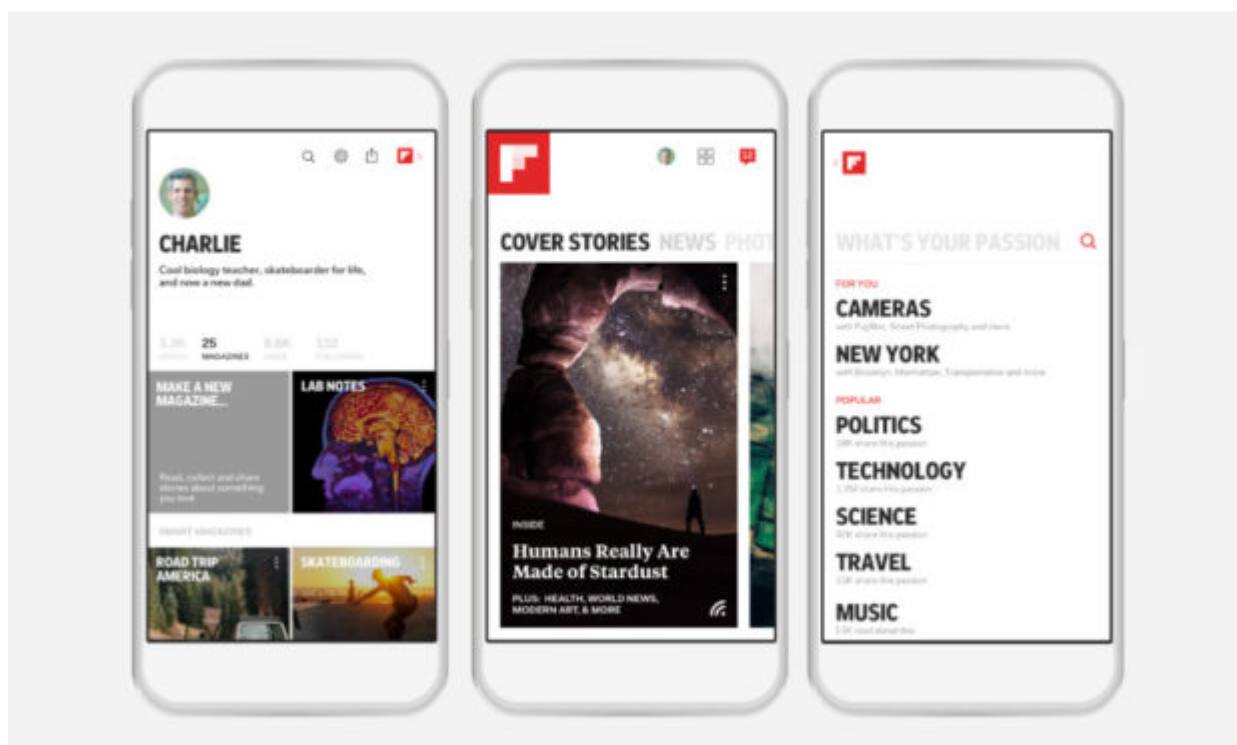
CHARLIE

Cool biology teacher, skateboarder for life, and now a new dad.

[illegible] 25 MAGAZINES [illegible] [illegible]

MAKE A NEW MAGAZINE...

Read, collect and share stories about something you love

LAB NOTES

SMART MAGAZINES

ROAD TRIP AMERICA

SKATEBOARDING

COVER STORIES NEWS PHOT

INSIDE

Humans Really Are Made of Stardust

PLUS: HEALTH, WORLD NEWS, MODERN ART, & MORE

WHAT'S YOUR PASSION

FOR YOU

CAMERAS

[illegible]

NEW YORK

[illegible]

POPULAR

POLITICS

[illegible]

TECHNOLOGY

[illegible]

SCIENCE

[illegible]

TRAVEL

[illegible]

MUSIC

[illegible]